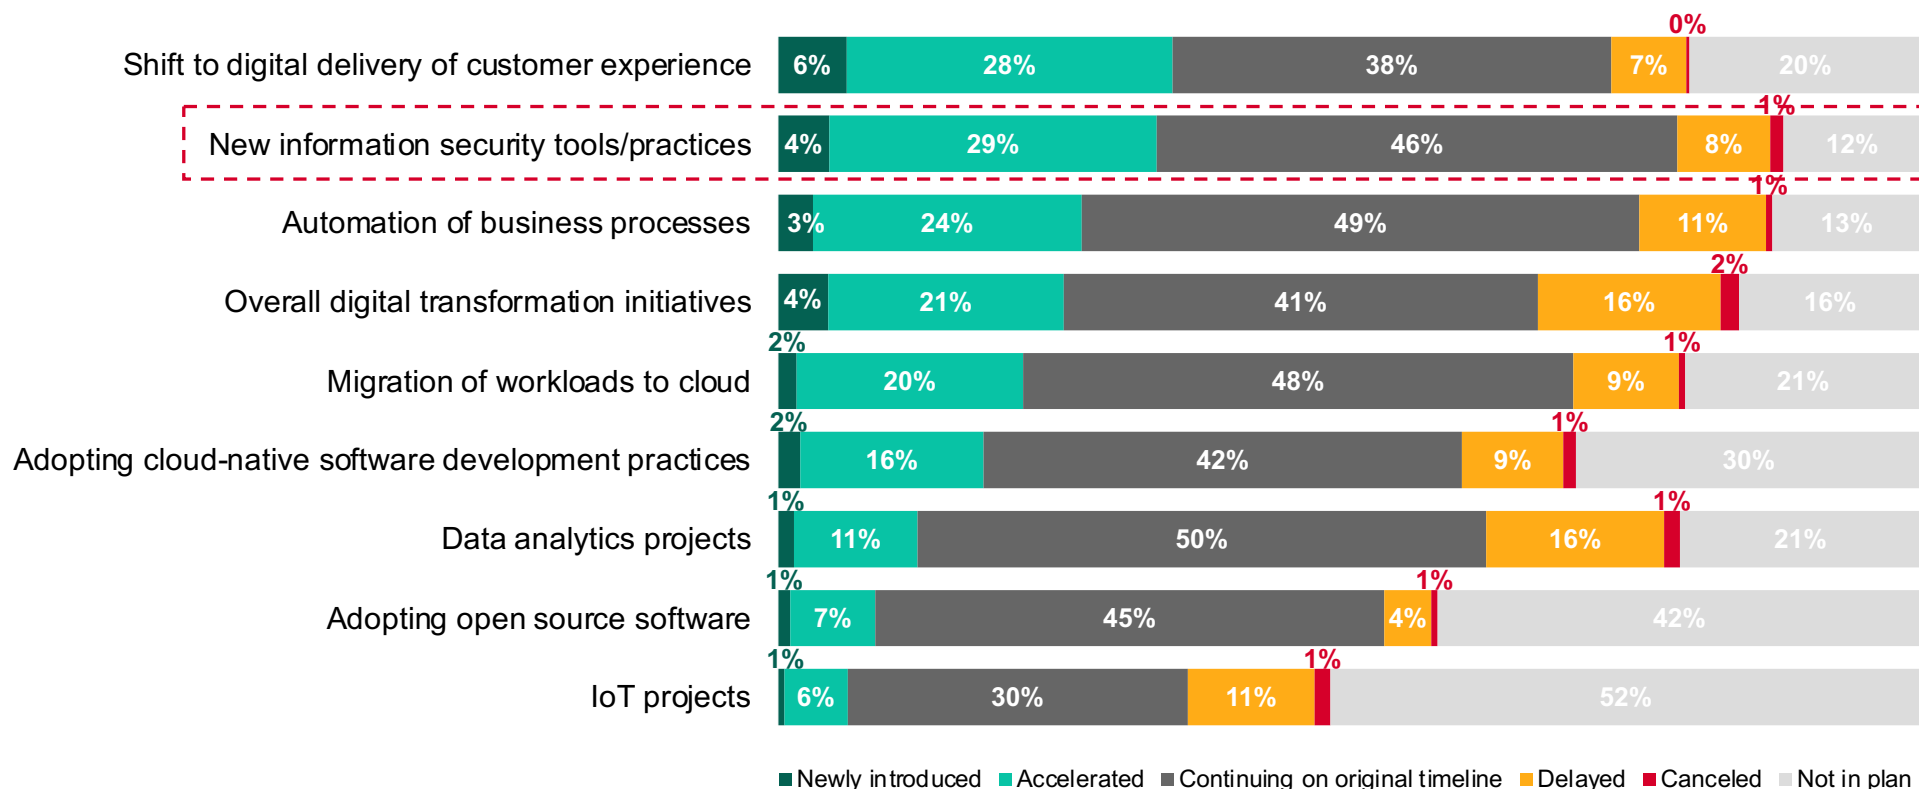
Shift to digital delivery of customer experience 6% 28% 38% 7% 0% 20%

New information security tools/practices 4% 29% 46% 8% 1% 12%

Automation of business processes 3% 24% 49% 11% 1% 13%

Overall digital transformation initiatives 4% 21% 41% 16% 2% 16%

Migration of workloads to cloud 2% 20% 48% 9% 1% 21%

Adopting cloud-native software development practices 2% 16% 42% 9% 1% 30%

Data analytics projects 1% 11% 50% 16% 1% 21%

Adopting open source software 1% 7% 45% 4% 1% 42%

IoT projects 1% 6% 30% 11% 1% 52%

Newly introduced Accelerated Continuing on original timeline Delayed Canceled Not in plan